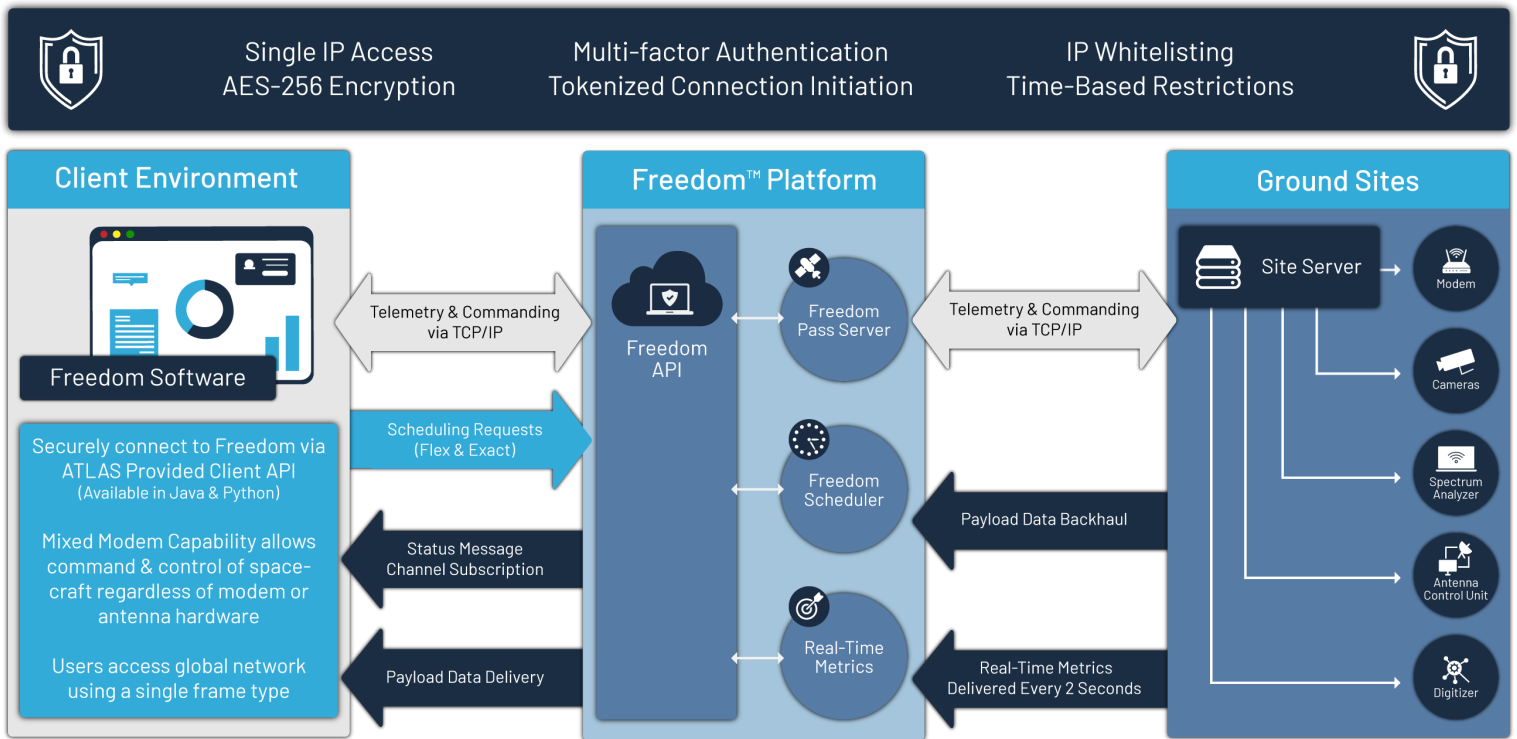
Single IP Access
AES-256 Encryption

Multi-factor Authentication
Tokenized Connection Initiation

IP Whitelisting
Time-Based Restrictions

Client Environment

Freedom Software

Securely connect to Freedom via ATLAS Provided Client API
(Available in Java & Python)

Mixed Modem Capability allows command & control of spacecraft regardless of modem or antenna hardware

Users access global network using a single frame type

Telemetry & Commanding via TCP/IP

Scheduling Requests (Flex & Exact)

Status Message Channel Subscription

Payload Data Delivery

Freedom™ Platform

Freedom API

Freedom Pass Server

Freedom Scheduler

Real-Time Metrics

Telemetry & Commanding via TCP/IP

Payload Data Backhaul

Real-Time Metrics Delivered Every 2 Seconds

Ground Sites

Site Server

Modem

Cameras

Spectrum Analyzer

Antenna Control Unit

Digitizer